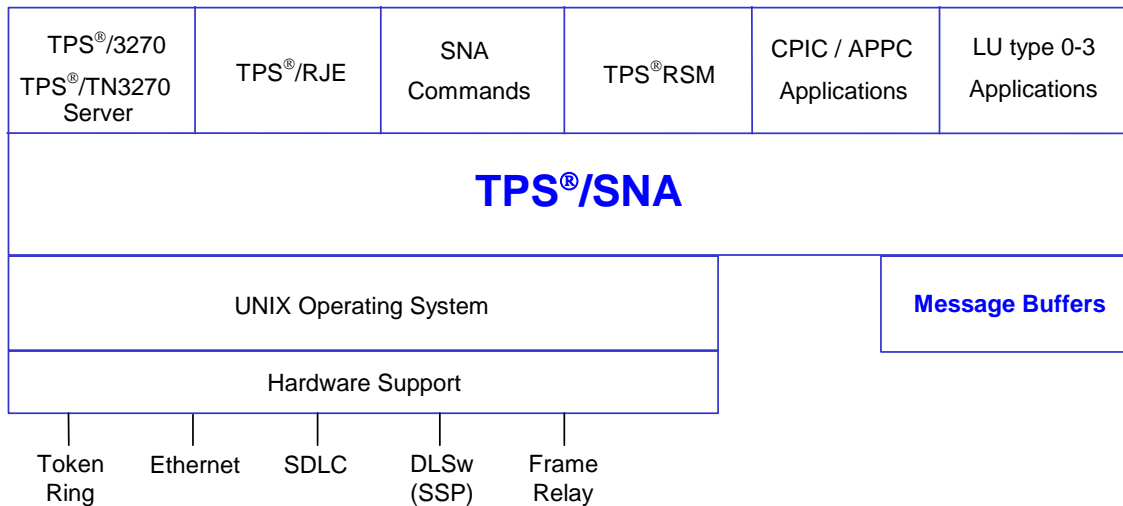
TPS®/3270
TPS®/TN3270 Server

TPS®/RJE

SNA Commands

TPS®RSM

CPIC / APPC Applications

LU type 0-3 Applications

TPS®/SNA

UNIX Operating System

Message Buffers

Hardware Support

Token Ring

Ethernet

SDLC

DLSw (SSP)

Frame Relay